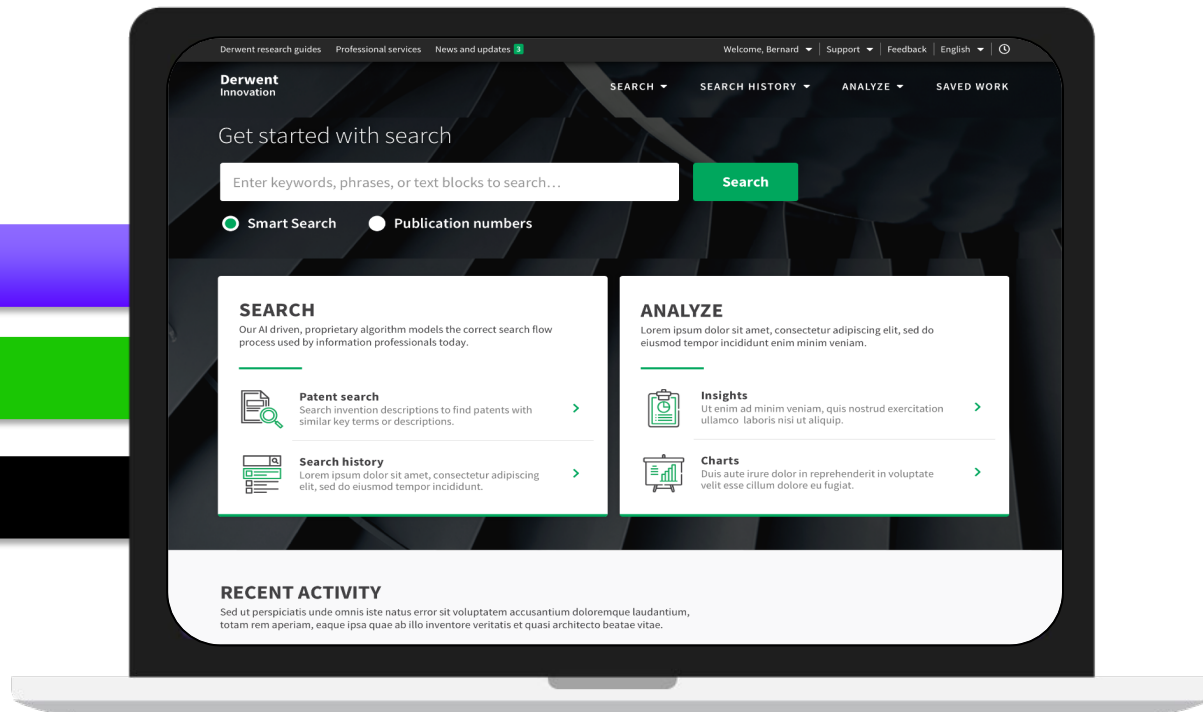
Derwent research guides Professional services News and updates 3

Welcome, Bernard | Support | Feedback | English

Derwent Innovation

SEARCH SEARCH HISTORY ANALYZE SAVED WORK

Get started with search

Enter keywords, phrases, or text blocks to search…

Search

Smart Search Publication numbers

SEARCH

Our AI driven, proprietary algorithm models the correct search flow process used by information professionals today.

Patent search
Search invention descriptions to find patents with similar key terms or descriptions.

Search history
Lorem ipsum dolor sit amet, consectetur adipiscing elit, sed do eiusmod tempor incididunt.

ANALYZE

Lorem ipsum dolor sit amet, consectetur adipiscing elit, sed do eiusmod tempor incididunt enim minim veniam.

Insights
Ut enim ad minim veniam, quis nostrud exercitation ullamco laboris nisi ut aliquip.

Charts
Duis aute irure dolor in reprehenderit in voluptate velit esse cillum dolore eu fugiat.

RECENT ACTIVITY

Sed ut perspiciatis unde omnis iste natus error sit voluptatem accusantium doloremque laudantium, totam rem aperiam, eaque ipsa quae ab illo inventore veritatis et quasi architecto beatae vitae.